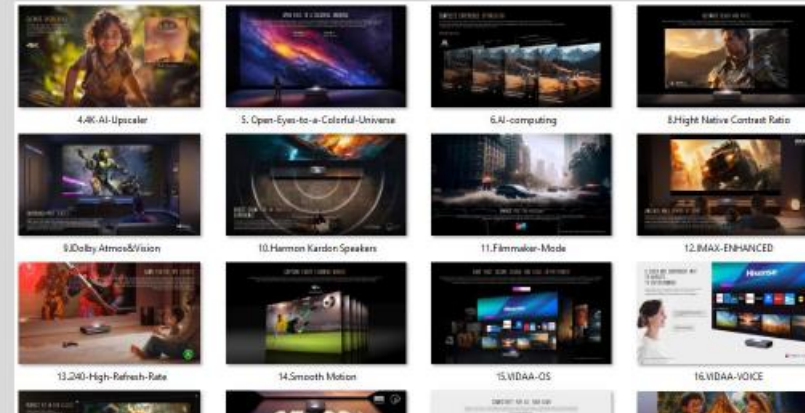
4.4K-AI-Upscaler

5. Open-Eyes-to-a-Colorful-Universe

6.AI-computing

8.Hight Native Contrast Ratio

9.Dolby Atmos&Vision

10.Harmon Kardon Speakers

11.Filmmaker-Mode

12.IMAX-ENHANCED

13.240-High-Refresh-Rate

14.Smooth Motion

15.VIDAA-OS

16.VIDAA-VOICE